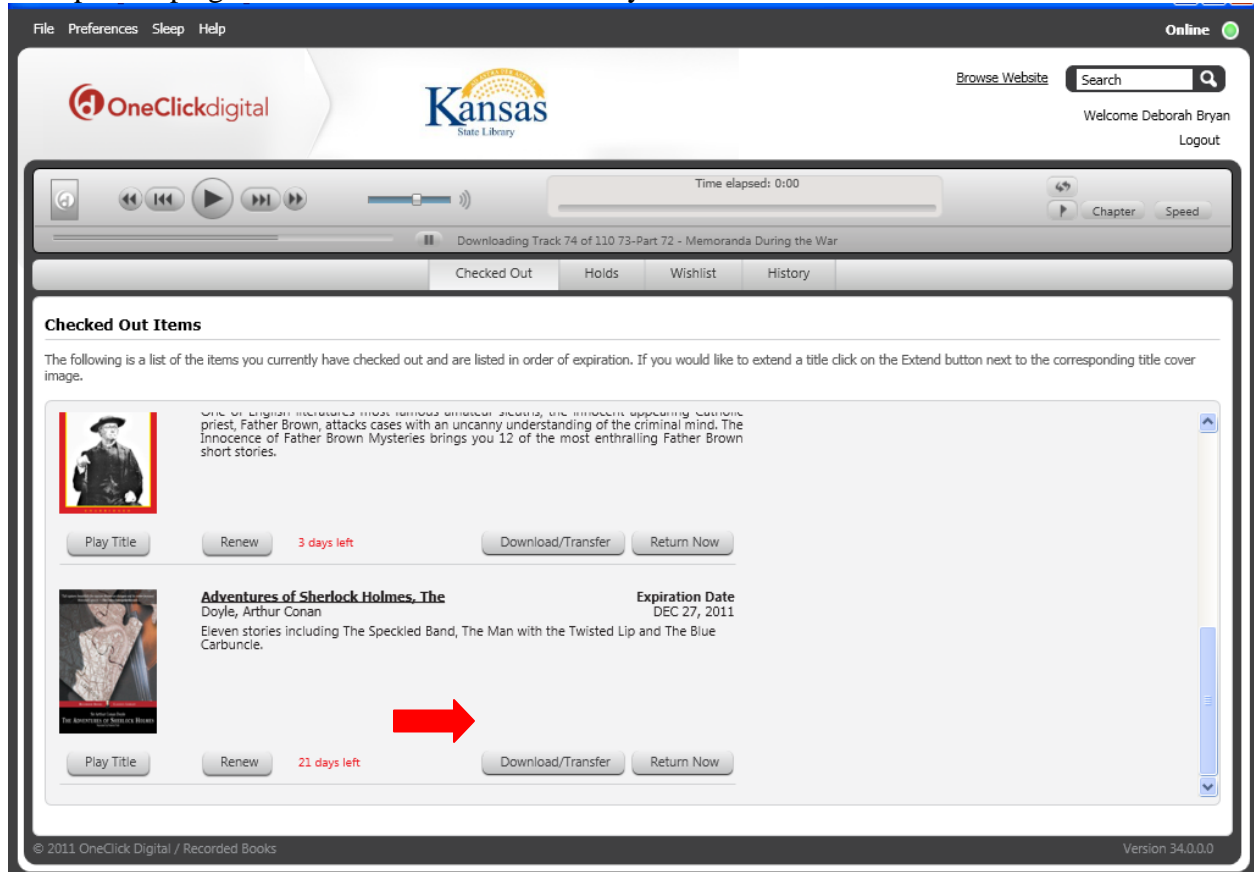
File Preferences Sleep Help

Online

OneClickdigital

Kansas State Library

Browse Website

Search

Welcome Deborah Bryan

Logout

Time elapsed: 0:00

Chapter Speed

Downloading Track 74 of 110 73-Part 72 - Memoranda During the War

Checked Out | Holds | Wishlist | History

Checked Out Items

The following is a list of the items you currently have checked out and are listed in order of expiration. If you would like to extend a title click on the Extend button next to the corresponding title cover image.

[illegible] priest, Father Brown, attacks cases with an uncanny understanding of the criminal mind. The Innocence of Father Brown Mysteries brings you 12 of the most enthralling Father Brown short stories.

Play Title

Renew

3 days left

Download/Transfer

Return Now

Adventures of Sherlock Holmes, The

Doyle, Arthur Conan

Expiration Date

DEC 27, 2011

Eleven stories including The Speckled Band, The Man with the Twisted Lip and The Blue Carbuncle.

The Adventures of Sherlock Holmes

Play Title

Renew

21 days left

Download/Transfer

Return Now

© 2011 OneClick Digital / Recorded Books

Version 34.0.0.0